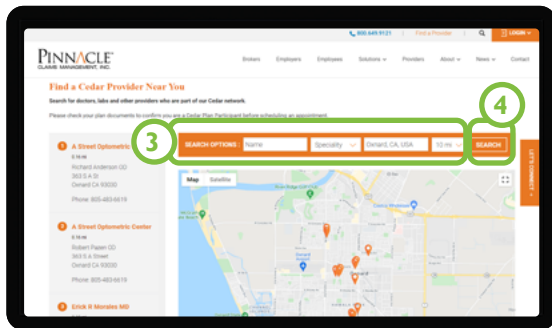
800.649.9121 | Find a Provider | LOGIN

PINNACLE CLAIMS MANAGEMENT, INC.

Brokers Employers Employees Solutions Providers About News Contact

Find a Cedar Provider Near You

Search for doctors, labs and other providers who are part of our Cedar network.

Please check your plan documents to confirm you are a Cedar Plan Participant before scheduling an appointment.

3

4

SEARCH OPTIONS Name Speciality Oxnard, CA, USA 10 mi SEARCH

1 A Street Optometric
2.16 mi
Richard Anderson OD
363 S A St
Oxnard CA 93030

Phone: 805-483-6619

2 A Street Optometric Center
2.16 mi
Robert Paden OD
363 S A Street
Oxnard CA 93030

Phone: 805-483-6619

3 Erick R Morales MD
2.16 mi

Map Satellite

LET'S CONNECT